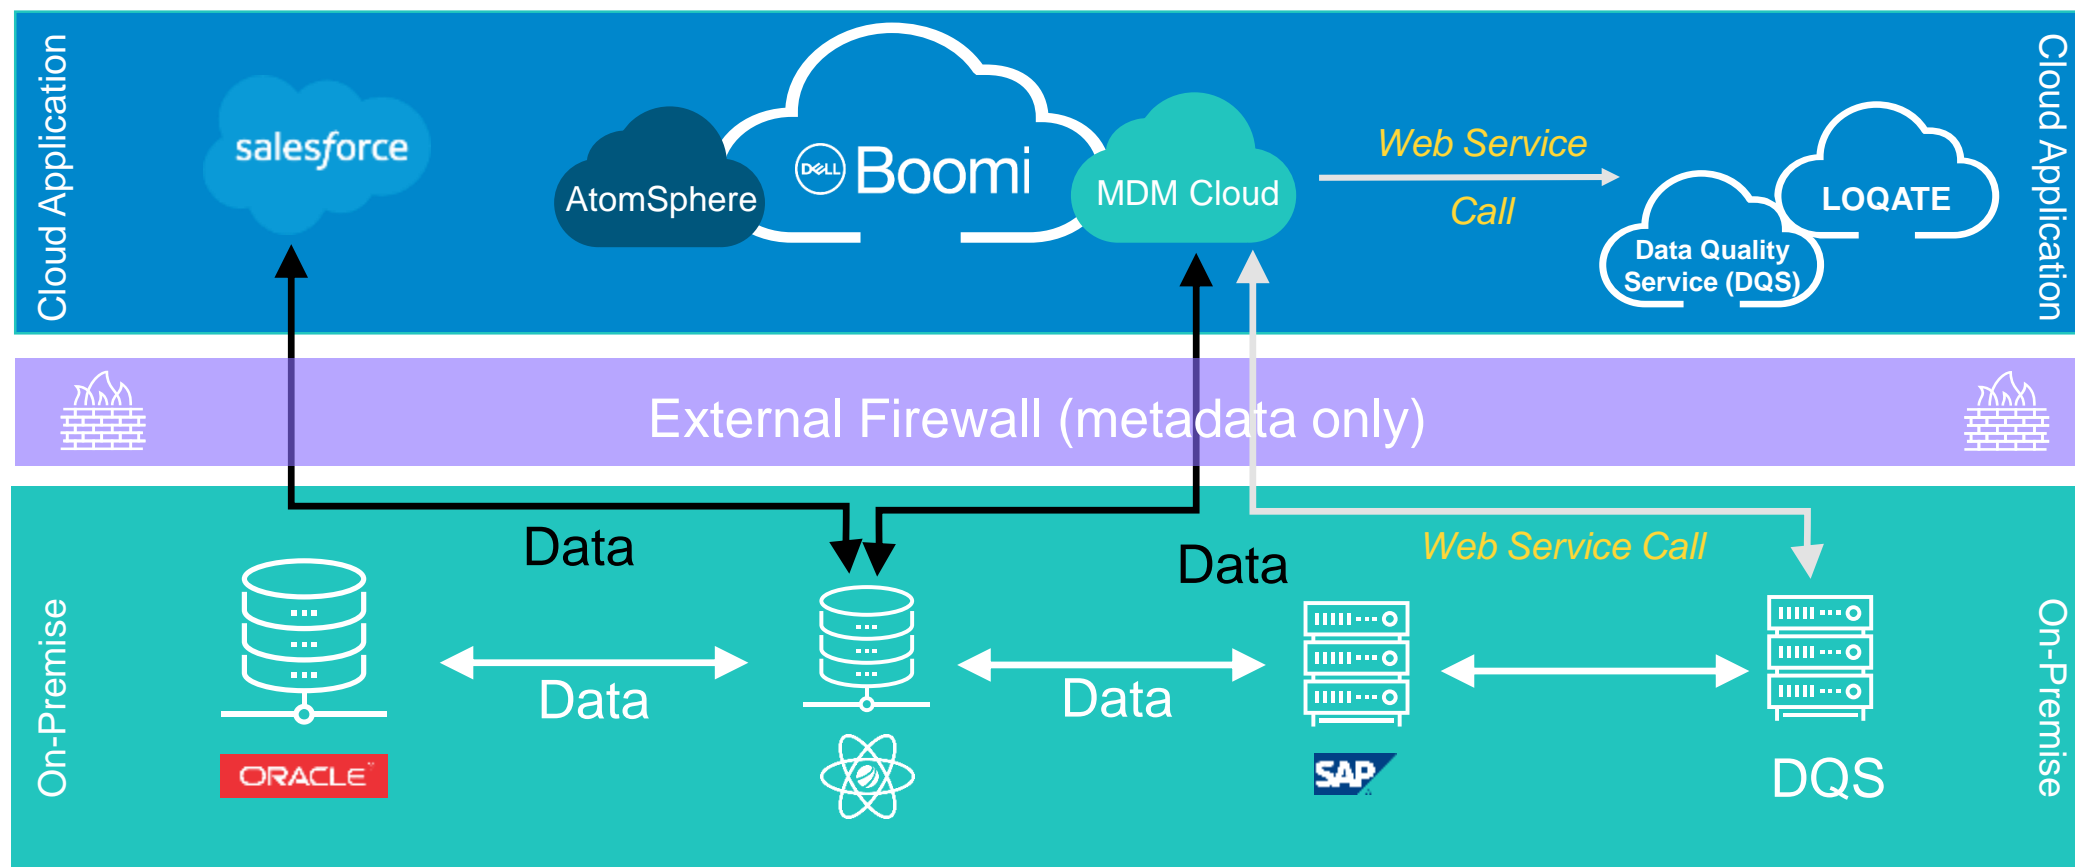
Cloud Application

salesforce

AtomSphere

DELL Boomi

MDM Cloud

Web Service Call

LOQATE

Data Quality Service (DQS)

Cloud Application

External Firewall (metadata only)

On-Premise

Data

Data

Web Service Call

Data

Data

ORACLE

SAP

DQS

On-Premise